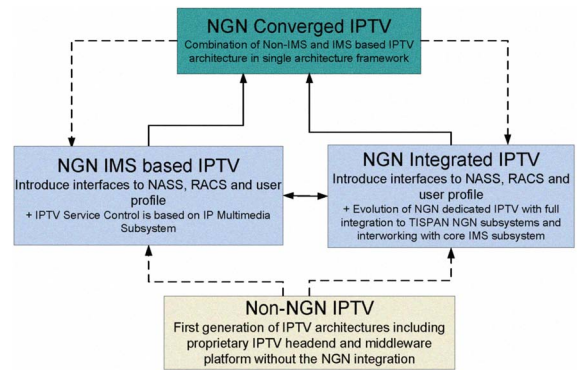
NGN Converged IPTV
Combination of Non-IMS and IMS based IPTV architecture in single architecture framework

NGN IMS based IPTV
Introduce interfaces to NASS, RACS and user profile
+ IPTV Service Control is based on IP Multimedia Subsystem

NGN Integrated IPTV
Introduce interfaces to NASS, RACS and user profile
+ Evolution of NGN dedicated IPTV with full integration to TISPAN NGN subsystems and interworking with core IMS subsystem

Non-NGN IPTV
First generation of IPTV architectures including proprietary IPTV headend and middleware platform without the NGN integration